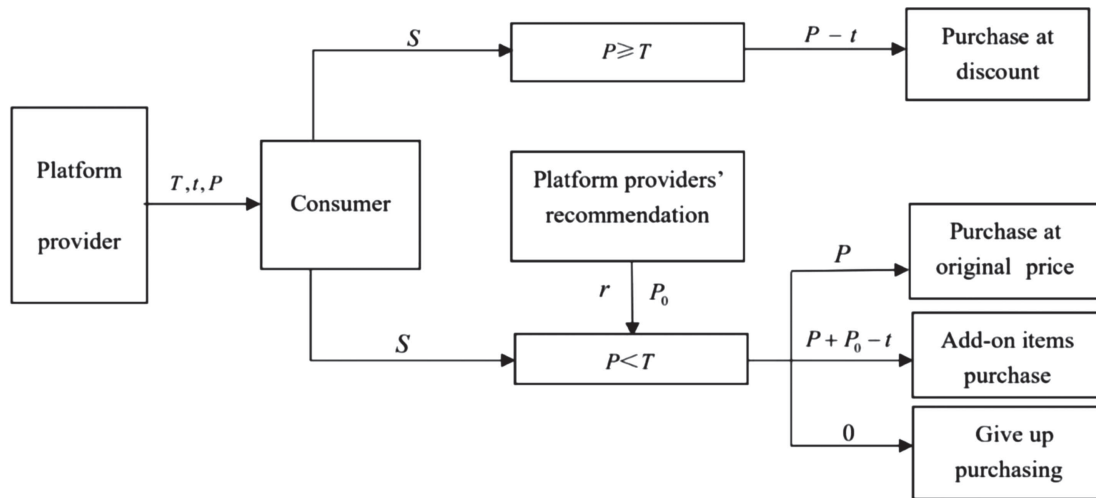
Platform provider

$T, t, P$

Consumer

$S$

$P \geqslant T$

$P - t$

Purchase at discount

Platform providers' recommendation

$r$

$P_0$

$S$

$P < T$

$P$

Purchase at original price

$P + P_0 - t$

Add-on items purchase

0

Give up purchasing